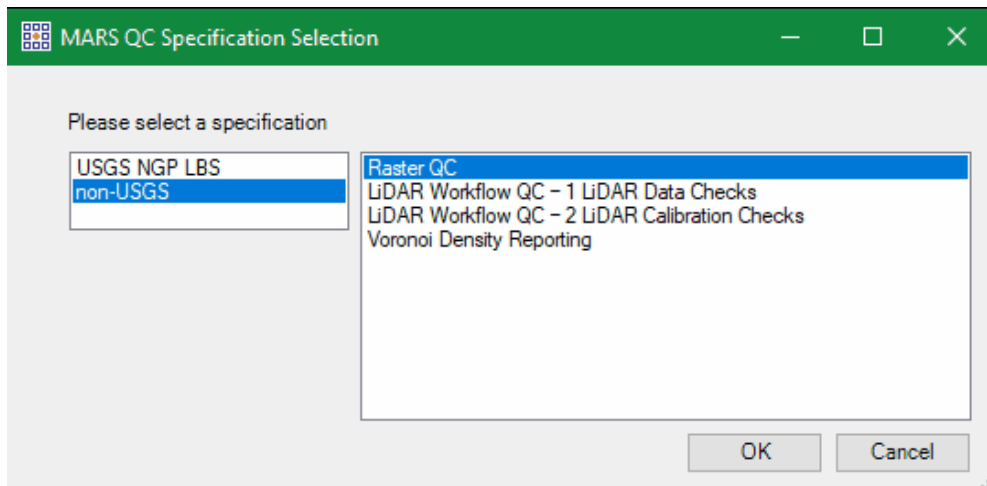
MARS QC Specification Selection

Please select a specification

USGS NGP LBS
non-USGS

Raster QC
LiDAR Workflow QC - 1 LiDAR Data Checks
LiDAR Workflow QC - 2 LiDAR Calibration Checks
Voronoi Density Reporting

OK
Cancel